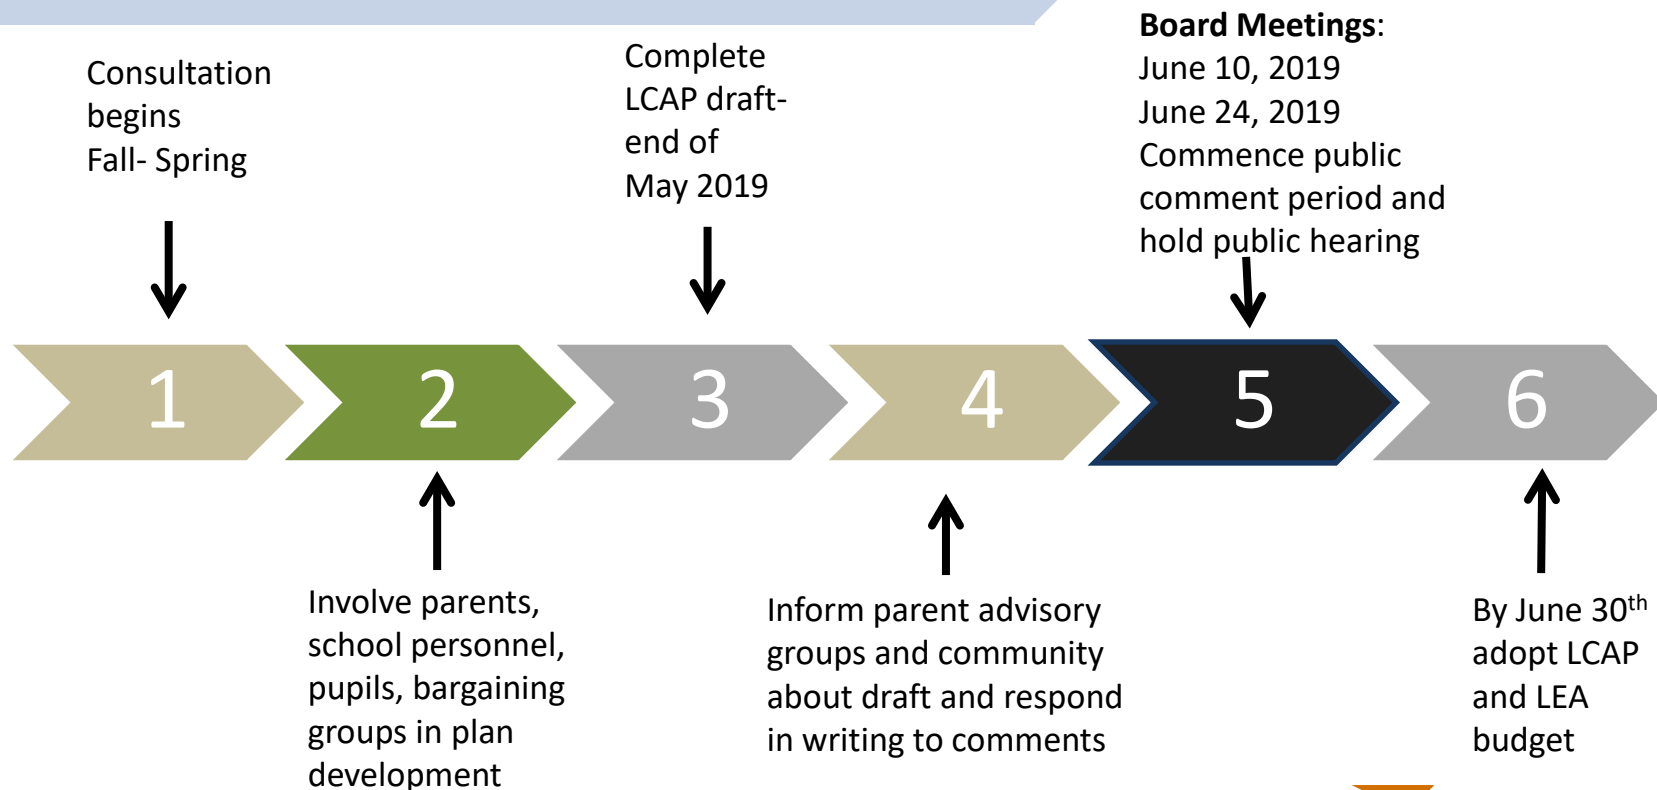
Consultation begins Fall- Spring

Complete LCAP draft- end of May 2019

**Board Meetings**: June 10, 2019 June 24, 2019 Commence public comment period and hold public hearing

1

2

3

4

5

6

Involve parents, school personnel, pupils, bargaining groups in plan development

Inform parent advisory groups and community about draft and respond in writing to comments

By June 30$^{th}$ adopt LCAP and LEA budget